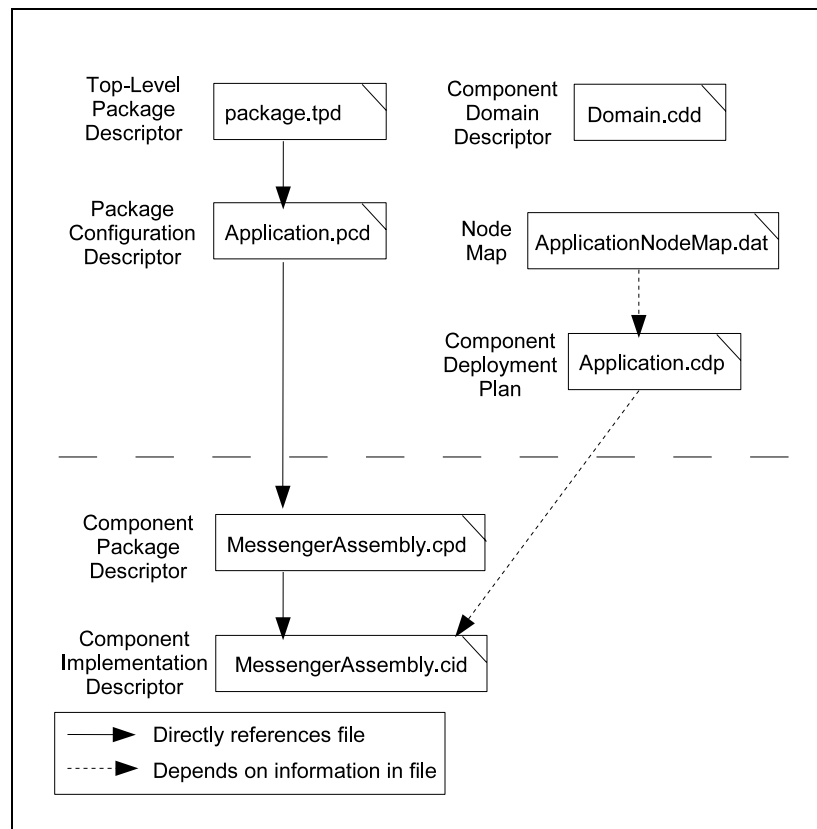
Top-Level Package Descriptor

package.tpd

Component Domain Descriptor

Domain.cdd

Package Configuration Descriptor

Application.pcd

Node Map

ApplicationNodeMap.dat

Component Deployment Plan

Application.cdp

Component Package Descriptor

MessengerAssembly.cpd

Component Implementation Descriptor

MessengerAssembly.cid

Directly references file

Depends on information in file